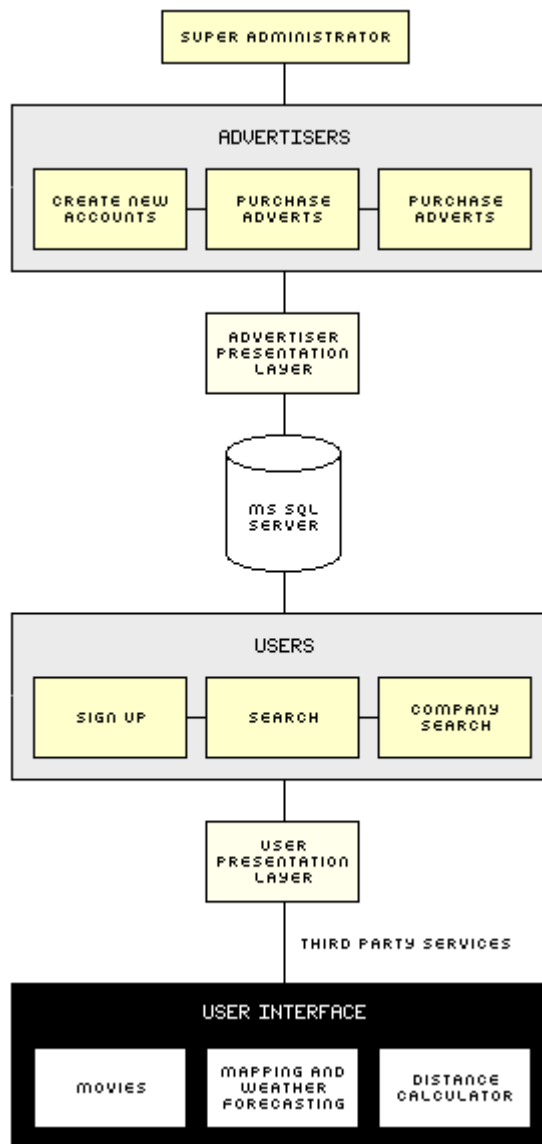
SUPER ADMINISTRATOR

ADVERTISERS

CREATE NEW ACCOUNTS

PURCHASE ADVERTS

PURCHASE ADVERTS

ADVERTISER PRESENTATION LAYER

MS SQL SERVER

USERS

SIGN UP

SEARCH

COMPANY SEARCH

USER PRESENTATION LAYER

THIRD PARTY SERVICES

USER INTERFACE

MOVIES

MAPPING AND WEATHER FORECASTING

DISTANCE CALCULATOR